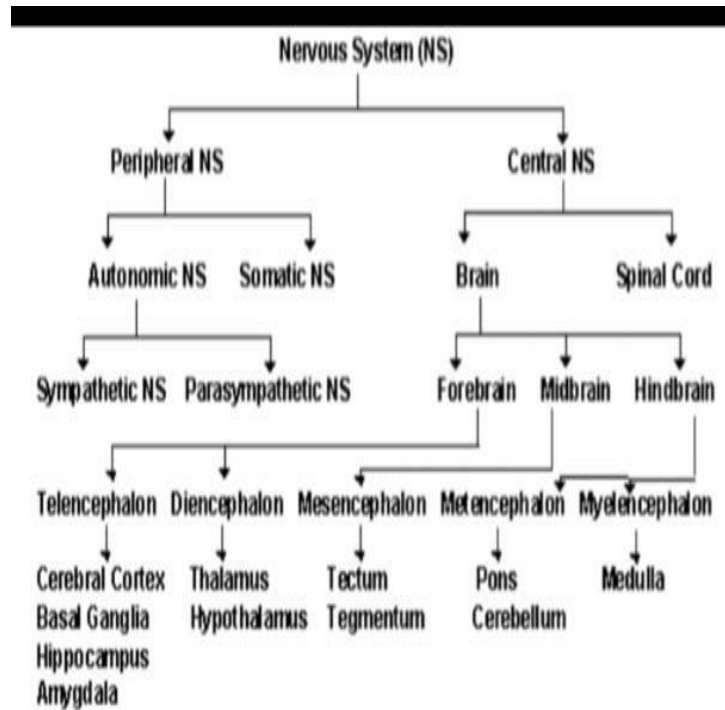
Nervous System (NS)

Peripheral NS

Central NS

Autonomic NS

Somatic NS

Brain

Spinal Cord

Sympathetic NS

Parasympathetic NS

Forebrain

Midbrain

Hindbrain

Telencephalon

Diencephalon

Mesencephalon

Metencephalon

Myelencephalon

Cerebral Cortex
Basal Ganglia
Hippocampus
Amygdala

Thalamus
Hypothalamus

Tectum
Tegmentum

Pons
Cerebellum

Medulla